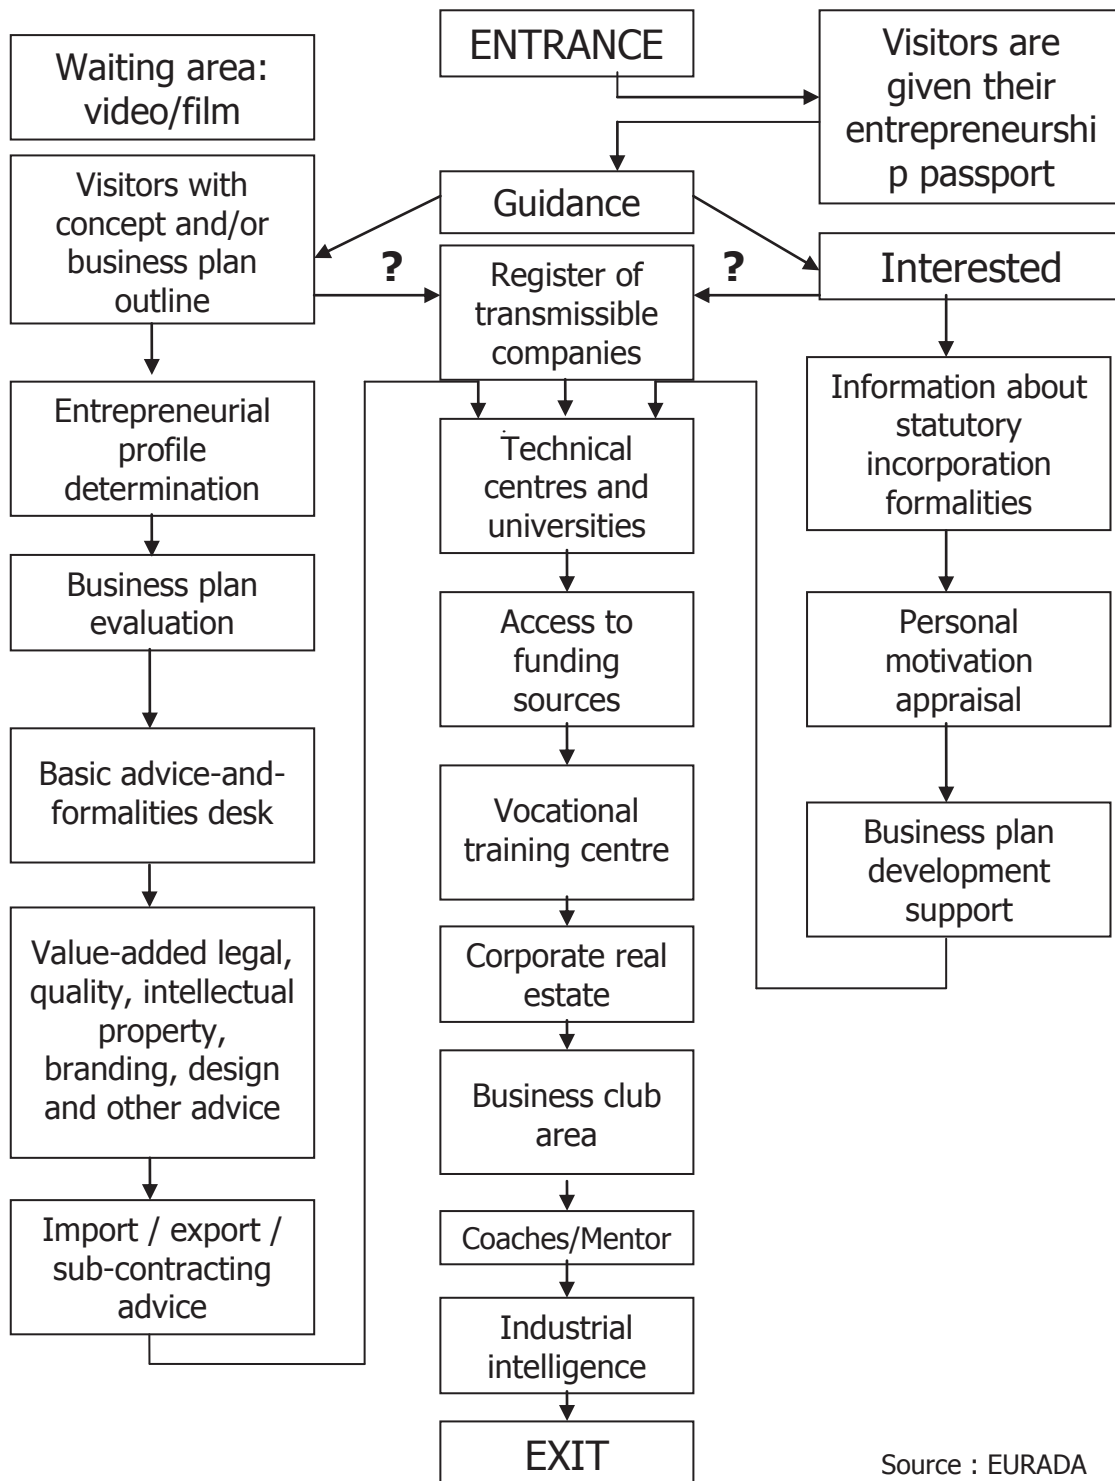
Waiting area: video/film

ENTRANCE

Visitors are given their entrepreneurshi p passport

Visitors with concept and/or business plan outline

Guidance

?

Register of transmissible companies

?

Interested

Entrepreneurial profile determination

Technical centres and universities

Information about statutory incorporation formalities

Business plan evaluation

Access to funding sources

Personal motivation appraisal

Basic advice-and-formalities desk

Vocational training centre

Business plan development support

Value-added legal, quality, intellectual property, branding, design and other advice

Corporate real estate

Business club area

Import / export / sub-contracting advice

Coaches/Mentor

Industrial intelligence

EXIT

Source : EURADA